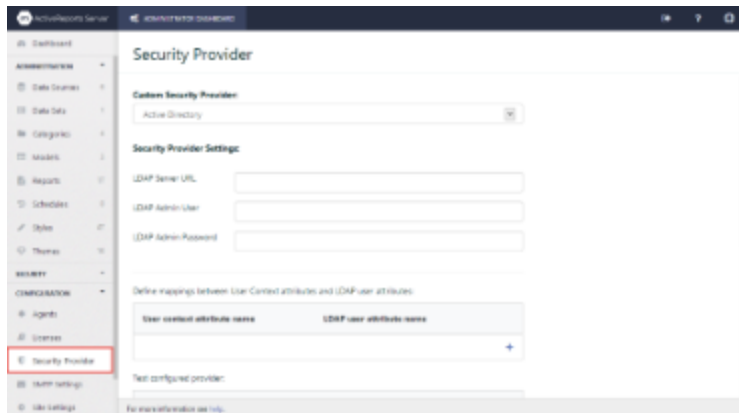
ActiveReports Server
ADMINISTRATOR DASHBOARD

Dashboard
ADMINISTRATION
Data Sources
Data Sets
Categories
Models
Reports
Schedules
Styles
Themes
SECURITY
CONFIGURATION
Agents
Licenses
Security Provider
SMTP Settings
Site Settings

Security Provider

Custom Security Provider:
Active Directory

Security Provider Settings:
LDAP Server URL
LDAP Admin User
LDAP Admin Password

Define mappings between User Context attributes and LDAP user attributes:

| User context attribute name | LDAP user attribute name |
|---|---|

+

Test configured provider:

For more information see help.